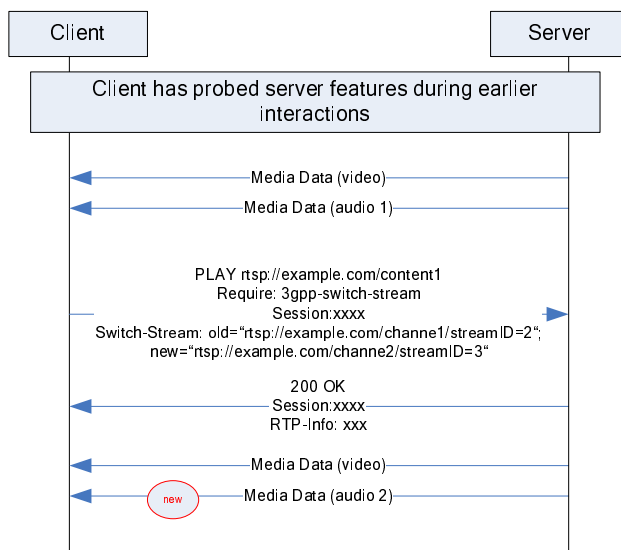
Client

Server

Client has probed server features during earlier interactions

Media Data (video)

Media Data (audio 1)

PLAY rtsp://example.com/content1
Require: 3gpp-switch-stream
Session:xxxx
Switch-Stream: old=“rtsp://example.com/channe1/streamID=2“;
new=“rtsp://example.com/channe2/streamID=3“

200 OK
Session:xxxx
RTP-Info: xxx

Media Data (video)

new

Media Data (audio 2)